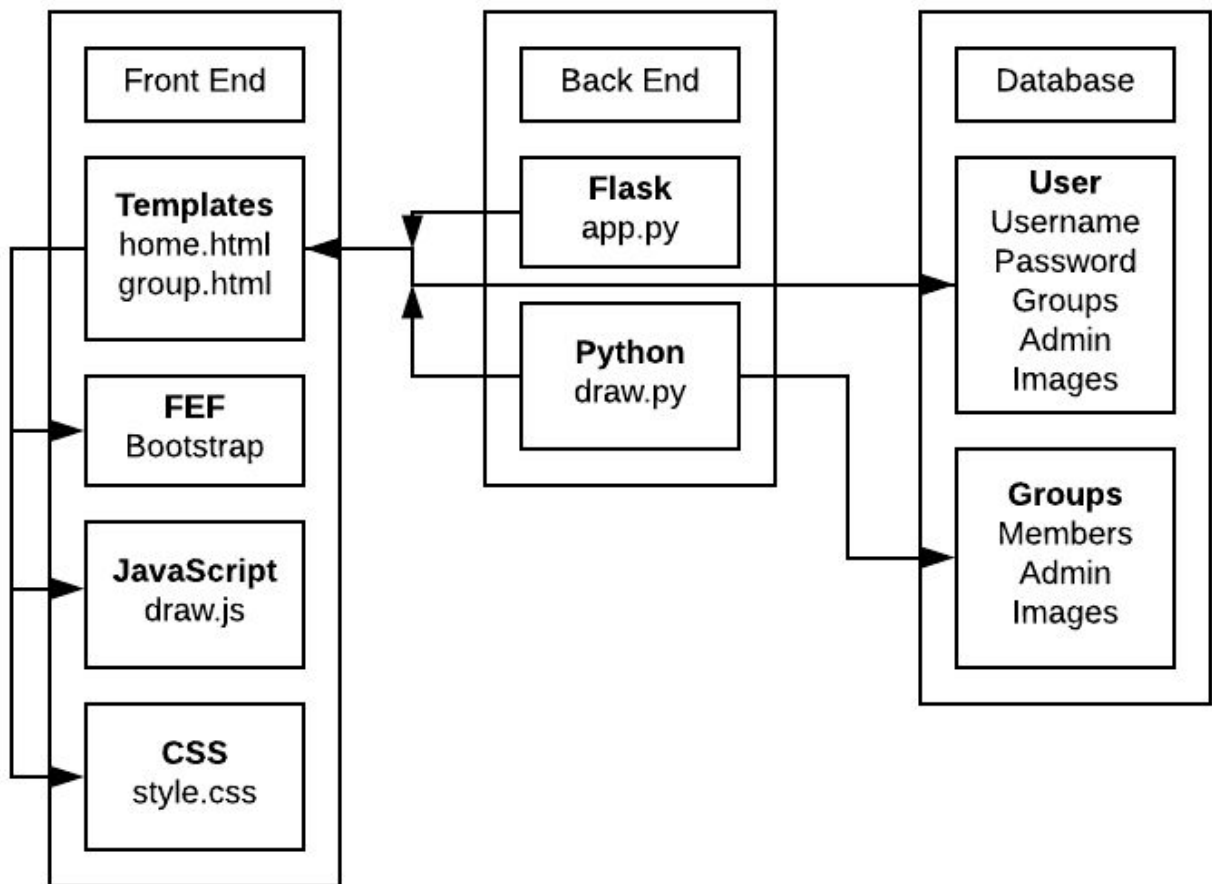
Front End

**Templates**
home.html
group.html

**FEF**
Bootstrap

**JavaScript**
draw.js

**CSS**
style.css

Back End

**Flask**
app.py

**Python**
draw.py

Database

**User**
Username
Password
Groups
Admin
Images

**Groups**
Members
Admin
Images